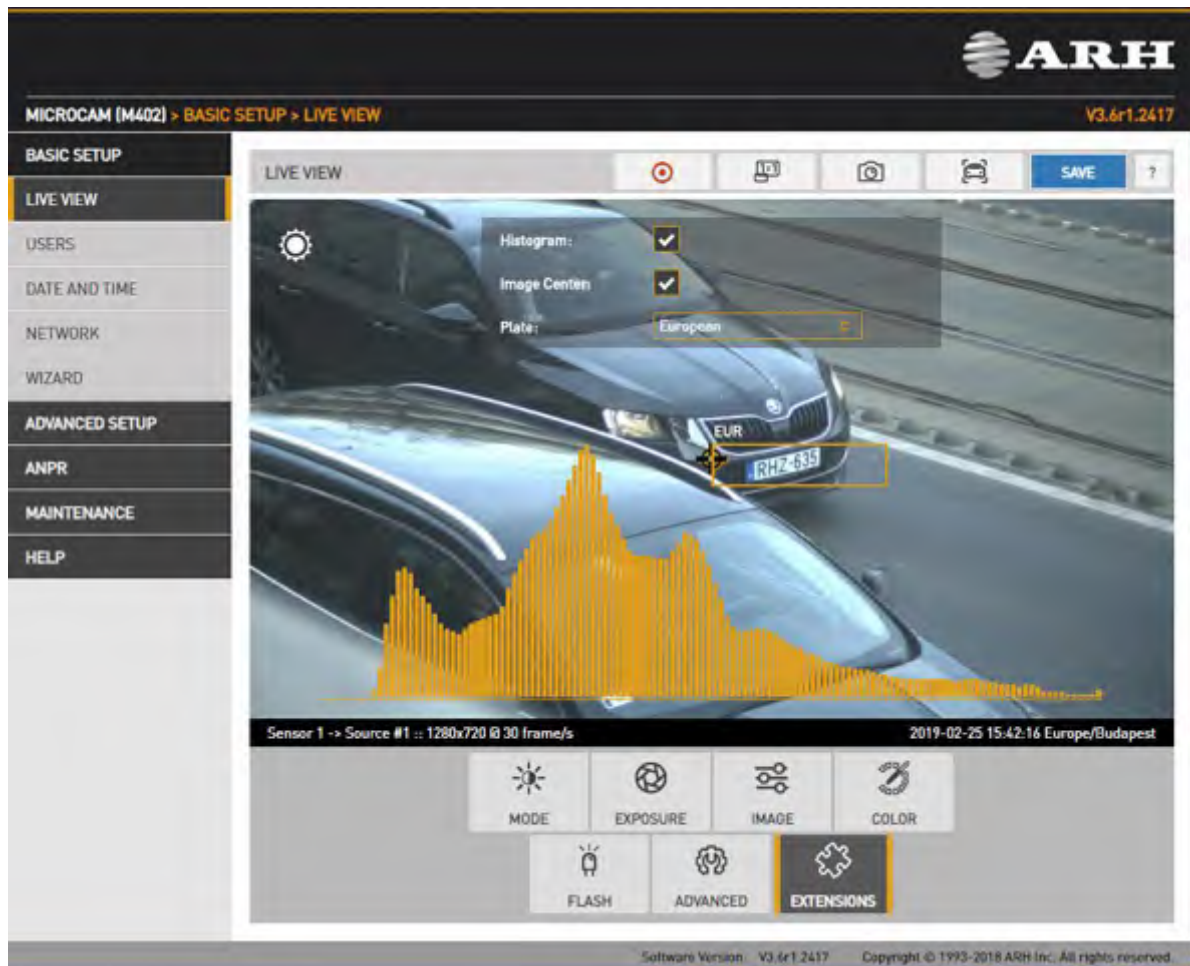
ARH

MICROCAM (M402) > BASIC SETUP > LIVE VIEW

V3.6r1.2417

BASIC SETUP
LIVE VIEW
USERS
DATE AND TIME
NETWORK
WIZARD
ADVANCED SETUP
ANPR
MAINTENANCE
HELP

LIVE VIEW

SAVE

?

Histogram:
Image Center:
Plate:
European

EUR
RHZ-635

Sensor 1 -> Source #1 :: 1280x720 @ 30 frame/s

2019-02-25 15:42:16 Europe/Budapest

MODE
EXPOSURE
IMAGE
COLOR
FLASH
ADVANCED
EXTENSIONS

Software Version: V3.6r1.2417 Copyright © 1993-2018 ARH Inc. All rights reserved.